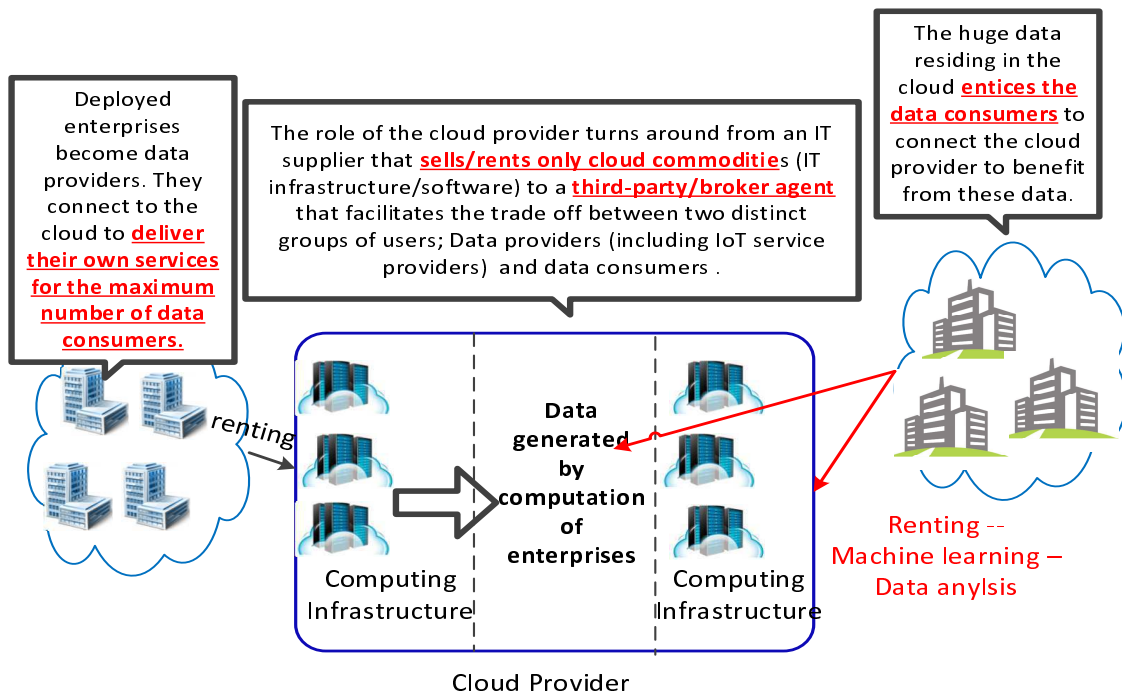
Deployed enterprises become data providers. They connect to the cloud to deliver their own services for the maximum number of data consumers.

The role of the cloud provider turns around from an IT supplier that sells/rents only cloud commodities (IT infrastructure/software) to a third-party/broker agent that facilitates the trade off between two distinct groups of users; Data providers (including IoT service providers) and data consumers .

The huge data residing in the cloud entices the data consumers to connect the cloud provider to benefit from these data.

renting

Computing Infrastructure

Data generated by computation of enterprises

Computing Infrastructure

Renting -- Machine learning – Data anylsis

Cloud Provider